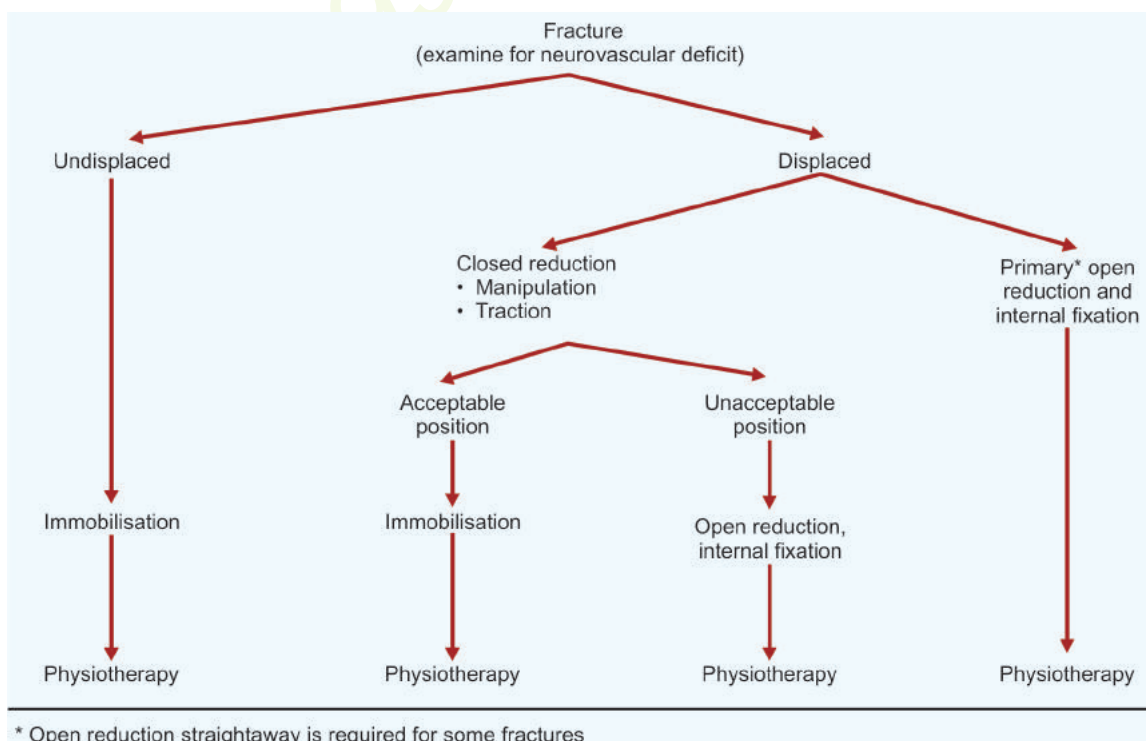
Fracture
(examine for neurovascular deficit)

Undisplaced

Displaced

Closed reduction
• Manipulation
• Traction

Primary* open reduction and internal fixation

Acceptable position

Unacceptable position

Immobilisation

Immobilisation

Open reduction, internal fixation

Physiotherapy

Physiotherapy

Physiotherapy

Physiotherapy

* Open reduction straightaway is required for some fractures